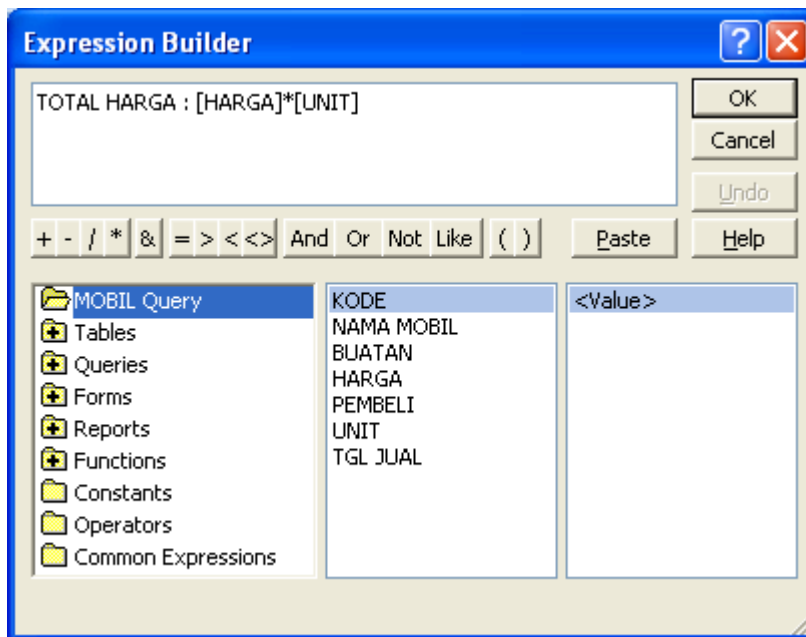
Expression Builder

?

X

TOTAL HARGA : [HARGA]*[UNIT]

OK

Cancel

Undo

+ - / * & = > < <> And Or Not Like ( )

Paste

Help

MOBIL Query
Tables
Queries
Forms
Reports
Functions
Constants
Operators
Common Expressions

KODE
NAMA MOBIL
BUATAN
HARGA
PEMBELI
UNIT
TGL JUAL

<Value>